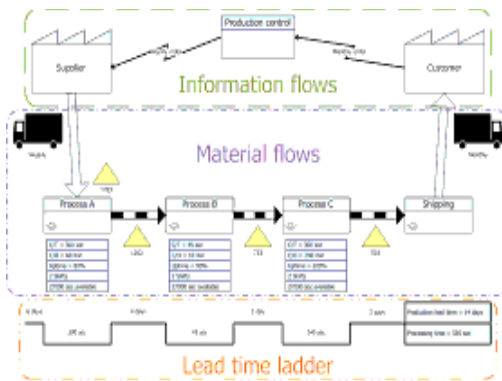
Production control

Supplier

Customer

Information flows

Material flows

Process A

Process B

Process C

Shipping

C/T = 560 sec

C/T = 95 sec

C/T = 360 sec

Uptime = 85%

Uptime = 90%

27200 sec available

Lead time ladder

Production lead time = 14 days

Processing time = 586 sec

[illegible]